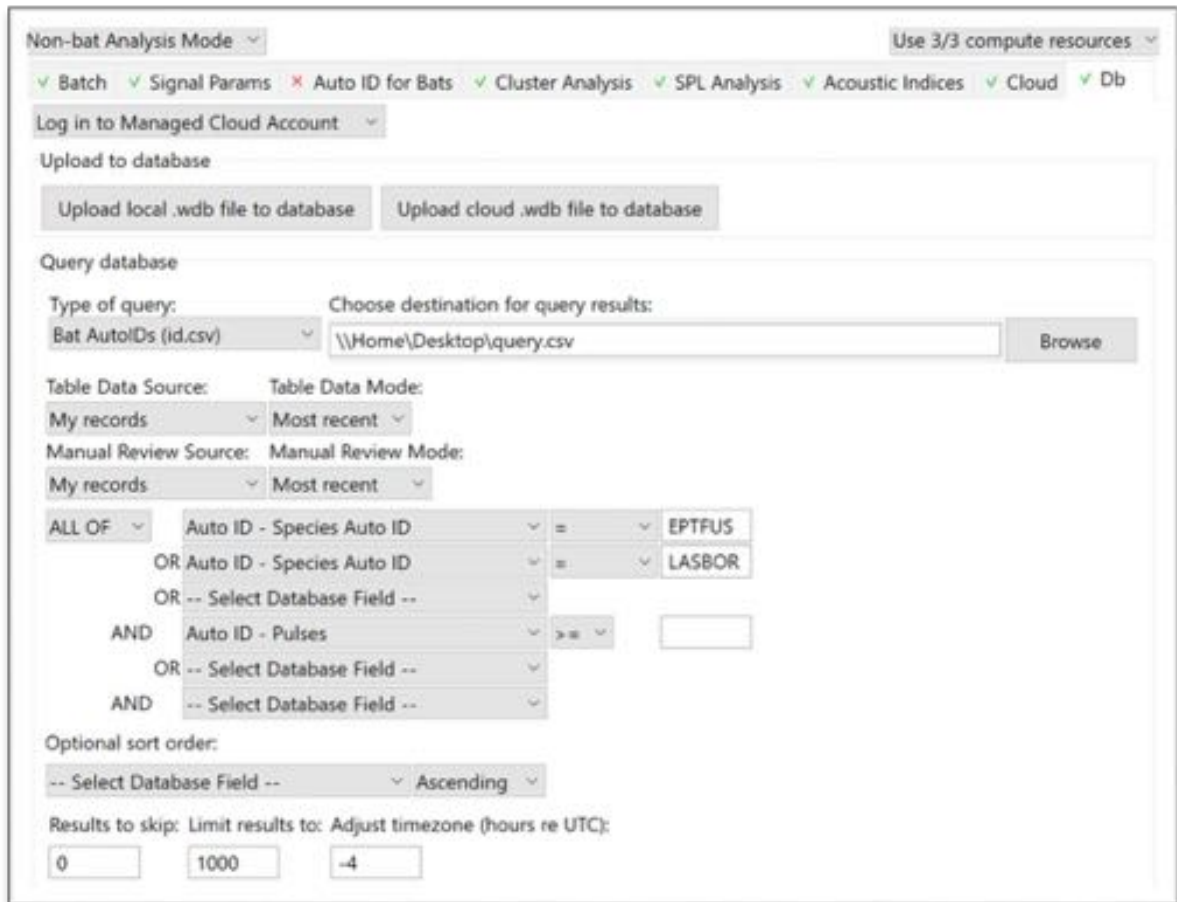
Non-bat Analysis Mode

Use 3/3 compute resources

✓ Batch ✓ Signal Params × Auto ID for Bats ✓ Cluster Analysis ✓ SPL Analysis ✓ Acoustic Indices ✓ Cloud ✓ Db

Log in to Managed Cloud Account

Upload to database

Upload local .wdb file to database

Upload cloud .wdb file to database

Query database

Type of query:

Bat AutoIDs (id.csv)

Choose destination for query results:

\\Home\Desktop\query.csv

Browse

Table Data Source:

My records

Table Data Mode:

Most recent

Manual Review Source:

My records

Manual Review Mode:

Most recent

ALL OF

Auto ID - Species Auto ID

=

EPTFUS

OR Auto ID - Species Auto ID

=

LASBOR

OR -- Select Database Field --

AND Auto ID - Pulses

>=

OR -- Select Database Field --

AND -- Select Database Field --

Optional sort order:

-- Select Database Field --

Ascending

Results to skip: Limit results to: Adjust timezone (hours re UTC):

0

1000

-4